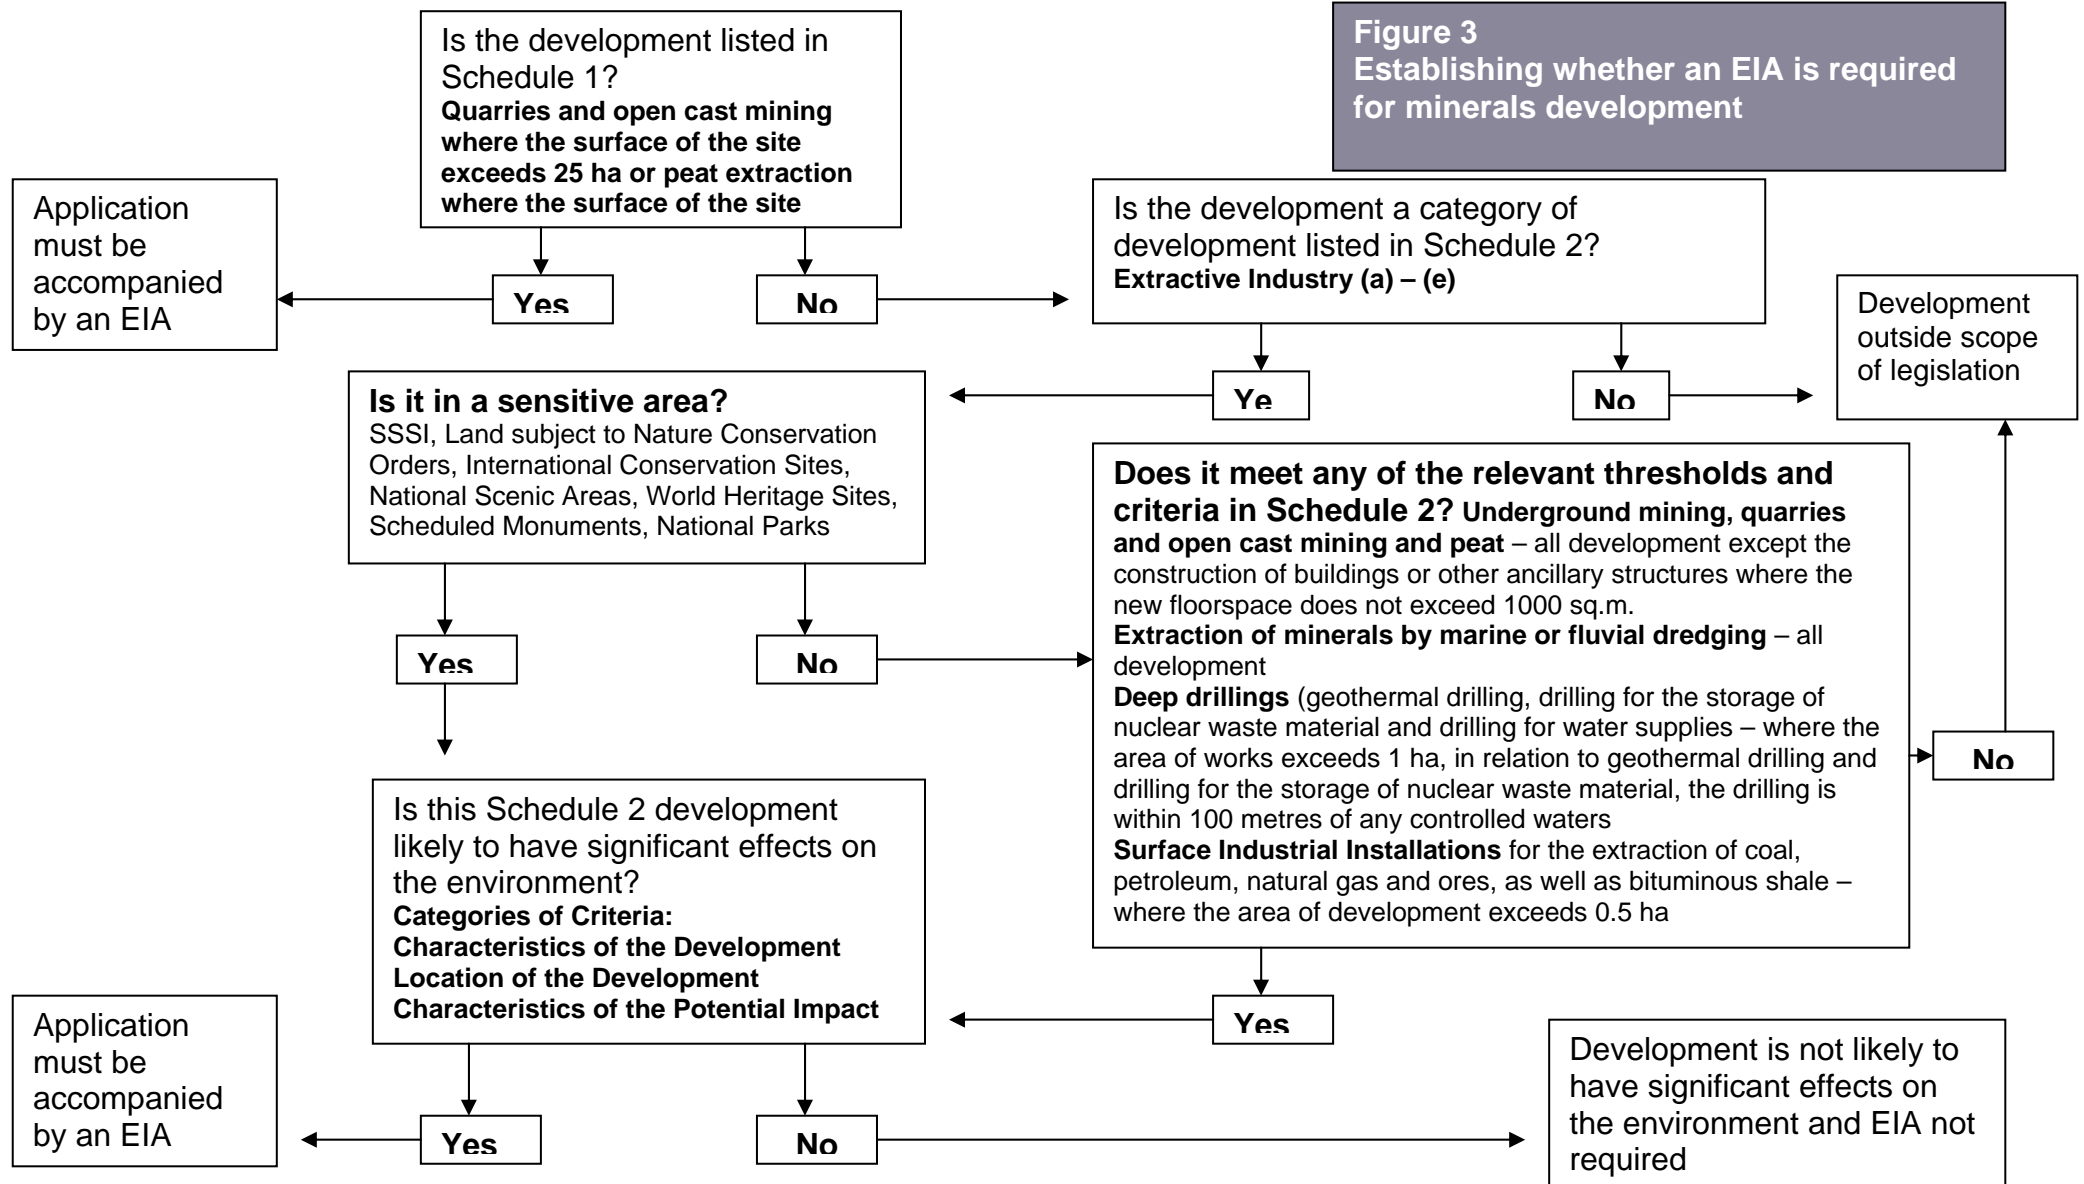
Is the development listed in Schedule 1?
**Quarries and open cast mining where the surface of the site exceeds 25 ha or peat extraction where the surface of the site**

**Figure 3**
**Establishing whether an EIA is required for minerals development**

Application must be accompanied by an EIA

**Yes**

**No**

Is the development a category of development listed in Schedule 2?
**Extractive Industry (a) – (e)**

Development outside scope of legislation

**Is it in a sensitive area?**
SSSI, Land subject to Nature Conservation Orders, International Conservation Sites, National Scenic Areas, World Heritage Sites, Scheduled Monuments, National Parks

**Ye**

**No**

**Does it meet any of the relevant thresholds and criteria in Schedule 2? Underground mining, quarries and open cast mining and peat** – all development except the construction of buildings or other ancillary structures where the new floorspace does not exceed 1000 sq.m.
**Extraction of minerals by marine or fluvial dredging** – all development
**Deep drillings** (geothermal drilling, drilling for the storage of nuclear waste material and drilling for water supplies – where the area of works exceeds 1 ha, in relation to geothermal drilling and drilling for the storage of nuclear waste material, the drilling is within 100 metres of any controlled waters
**Surface Industrial Installations** for the extraction of coal, petroleum, natural gas and ores, as well as bituminous shale – where the area of development exceeds 0.5 ha

**Yes**

**No**

**No**

Is this Schedule 2 development likely to have significant effects on the environment?
**Categories of Criteria:**
**Characteristics of the Development**
**Location of the Development**
**Characteristics of the Potential Impact**

**Yes**

Application must be accompanied by an EIA

**Yes**

**No**

Development is not likely to have significant effects on the environment and EIA not required